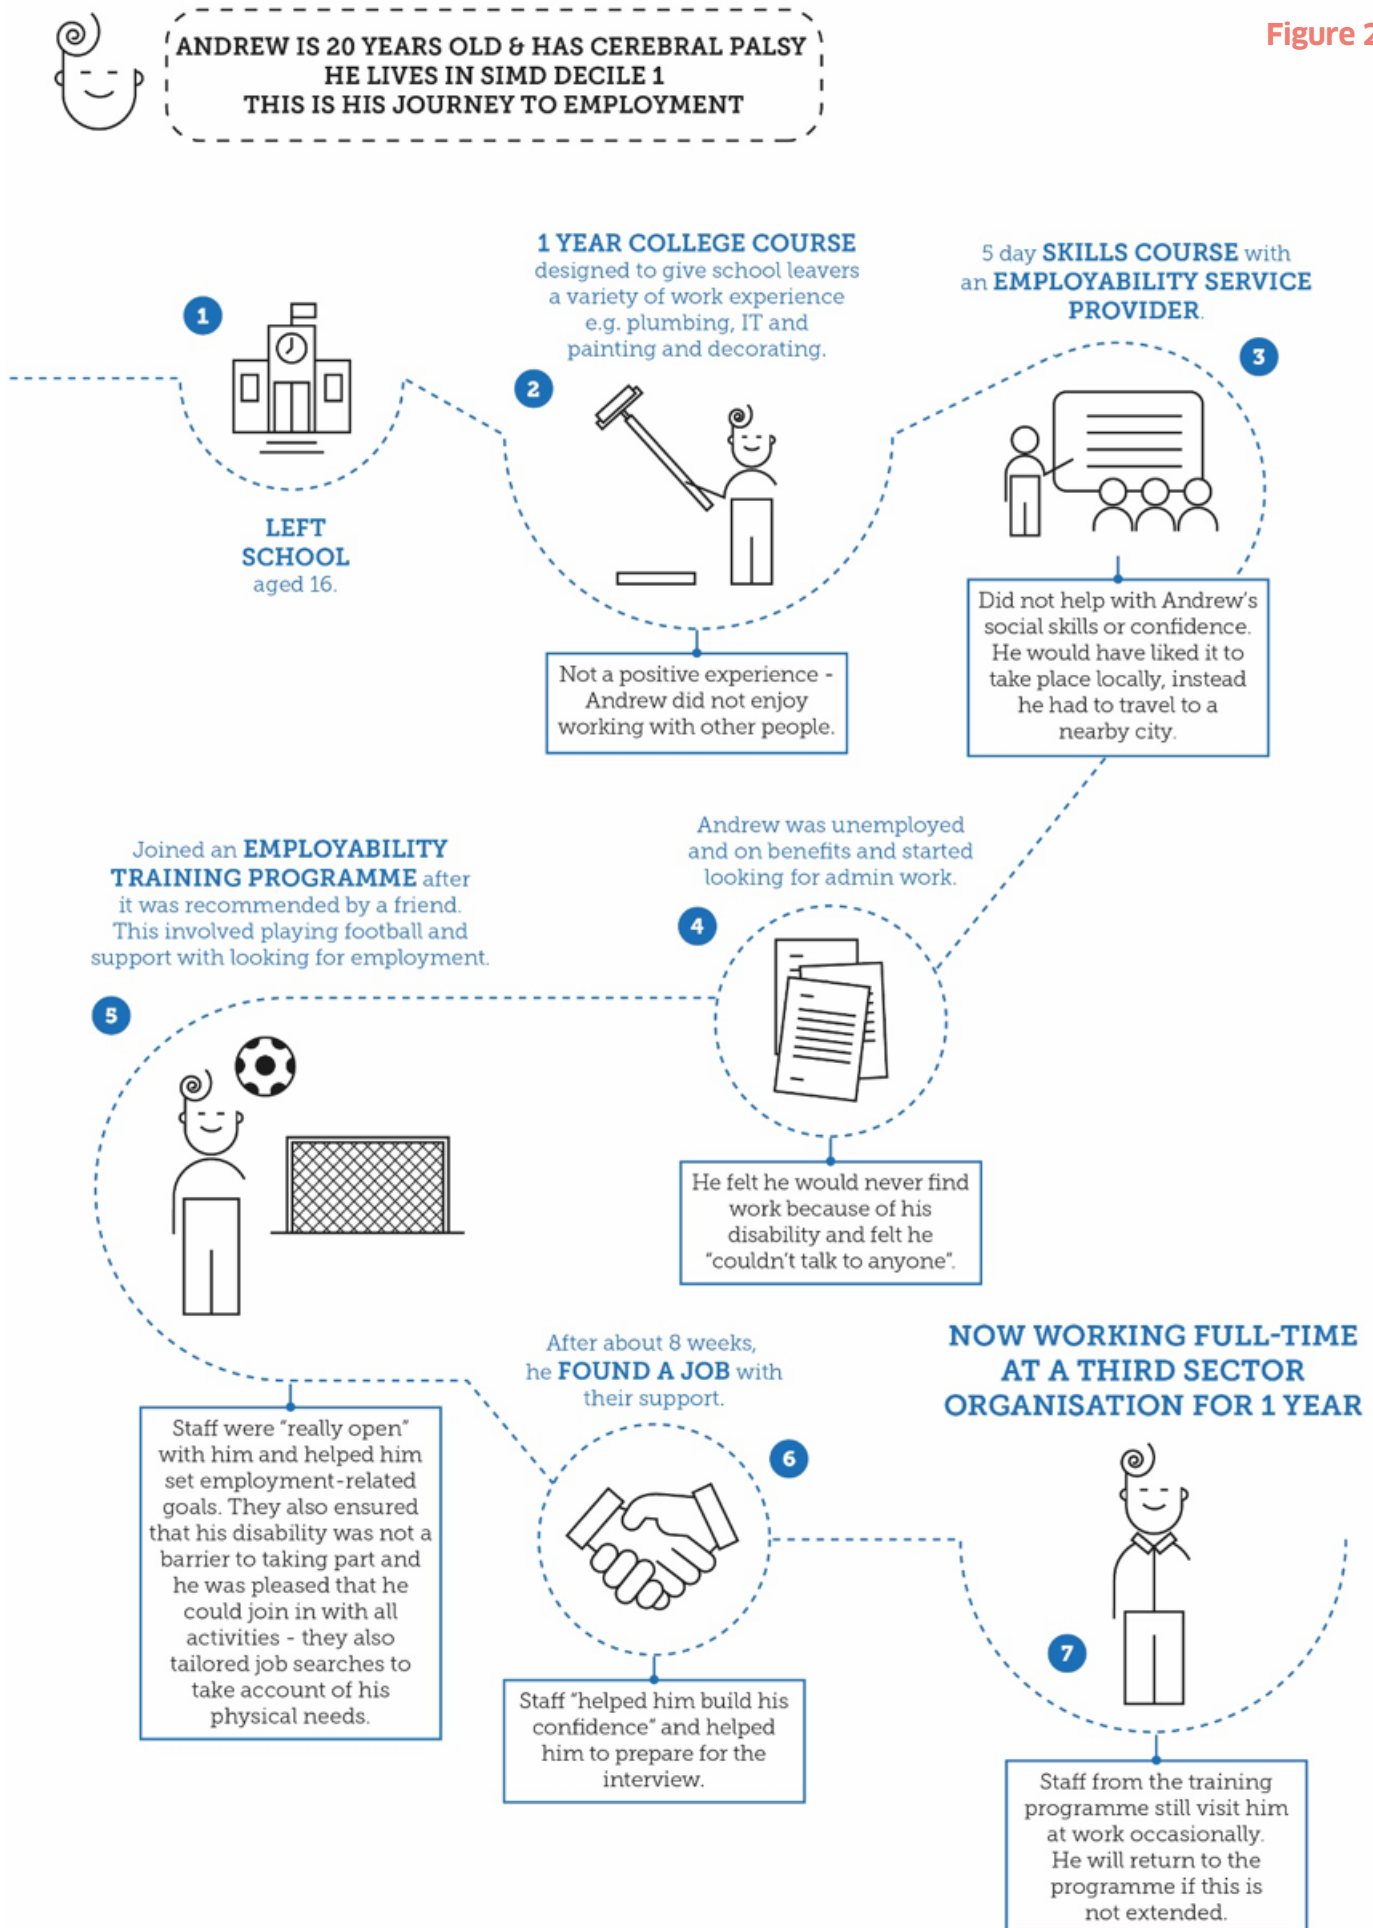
ANDREW IS 20 YEARS OLD & HAS CEREBRAL PALSY
HE LIVES IN SIMD DECILE 1
THIS IS HIS JOURNEY TO EMPLOYMENT

Figure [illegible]

1

LEFT SCHOOL aged 16.

1 YEAR COLLEGE COURSE designed to give school leavers a variety of work experience e.g. plumbing, IT and painting and decorating.

2

Not a positive experience - Andrew did not enjoy working with other people.

5 day SKILLS COURSE with an EMPLOYABILITY SERVICE PROVIDER.

3

Did not help with Andrew's social skills or confidence. He would have liked it to take place locally, instead he had to travel to a nearby city.

Andrew was unemployed and on benefits and started looking for admin work.

4

He felt he would never find work because of his disability and felt he "couldn't talk to anyone".

Joined an EMPLOYABILITY TRAINING PROGRAMME after it was recommended by a friend. This involved playing football and support with looking for employment.

5

Staff were "really open" with him and helped him set employment-related goals. They also ensured that his disability was not a barrier to taking part and he was pleased that he could join in with all activities - they also tailored job searches to take account of his physical needs.

After about 8 weeks, he FOUND A JOB with their support.

6

Staff "helped him build his confidence" and helped him to prepare for the interview.

NOW WORKING FULL-TIME AT A THIRD SECTOR ORGANISATION FOR 1 YEAR

7

Staff from the training programme still visit him at work occasionally. He will return to the programme if this is not extended.